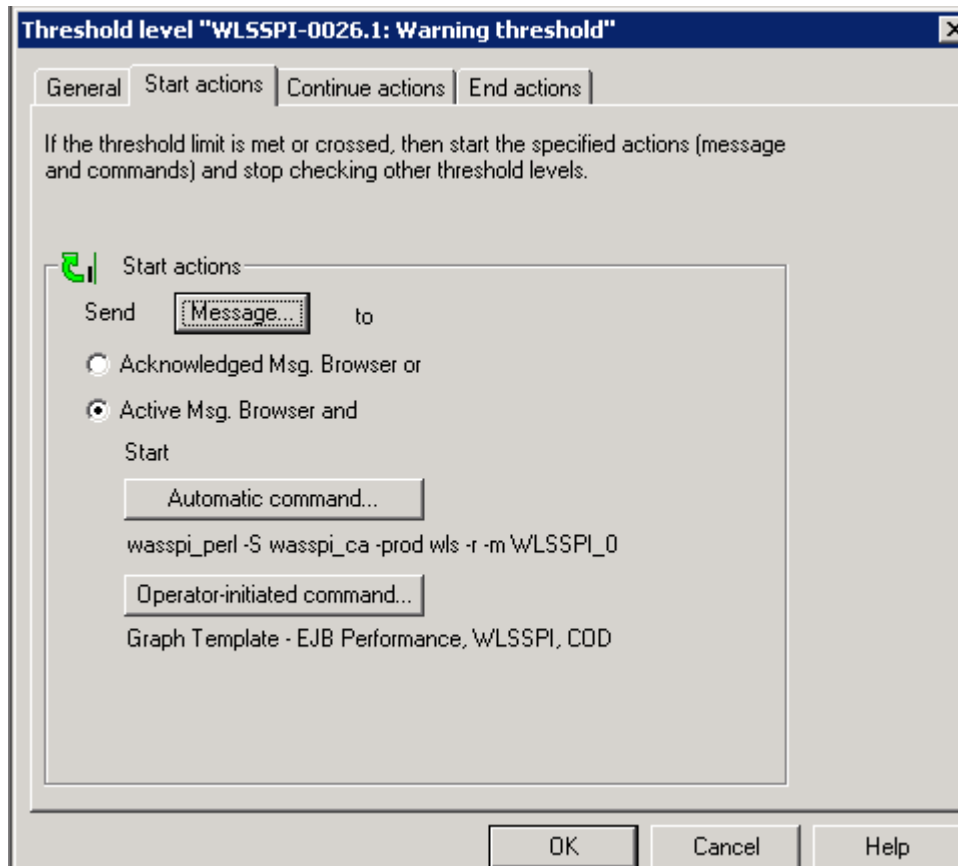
Threshold level "WLSSPI-0026.1: Warning threshold"

General | Start actions | Continue actions | End actions

If the threshold limit is met or crossed, then start the specified actions (message and commands) and stop checking other threshold levels.

Start actions

Send Message... to

Acknowledged Msg. Browser or

Active Msg. Browser and

Start

Automatic command...

wasspi_perl -S wasspi_ca -prod wls -r -m WLSSPI_0

Operator-initiated command...

Graph Template - EJB Performance, WLSSPI, COD

OK Cancel Help